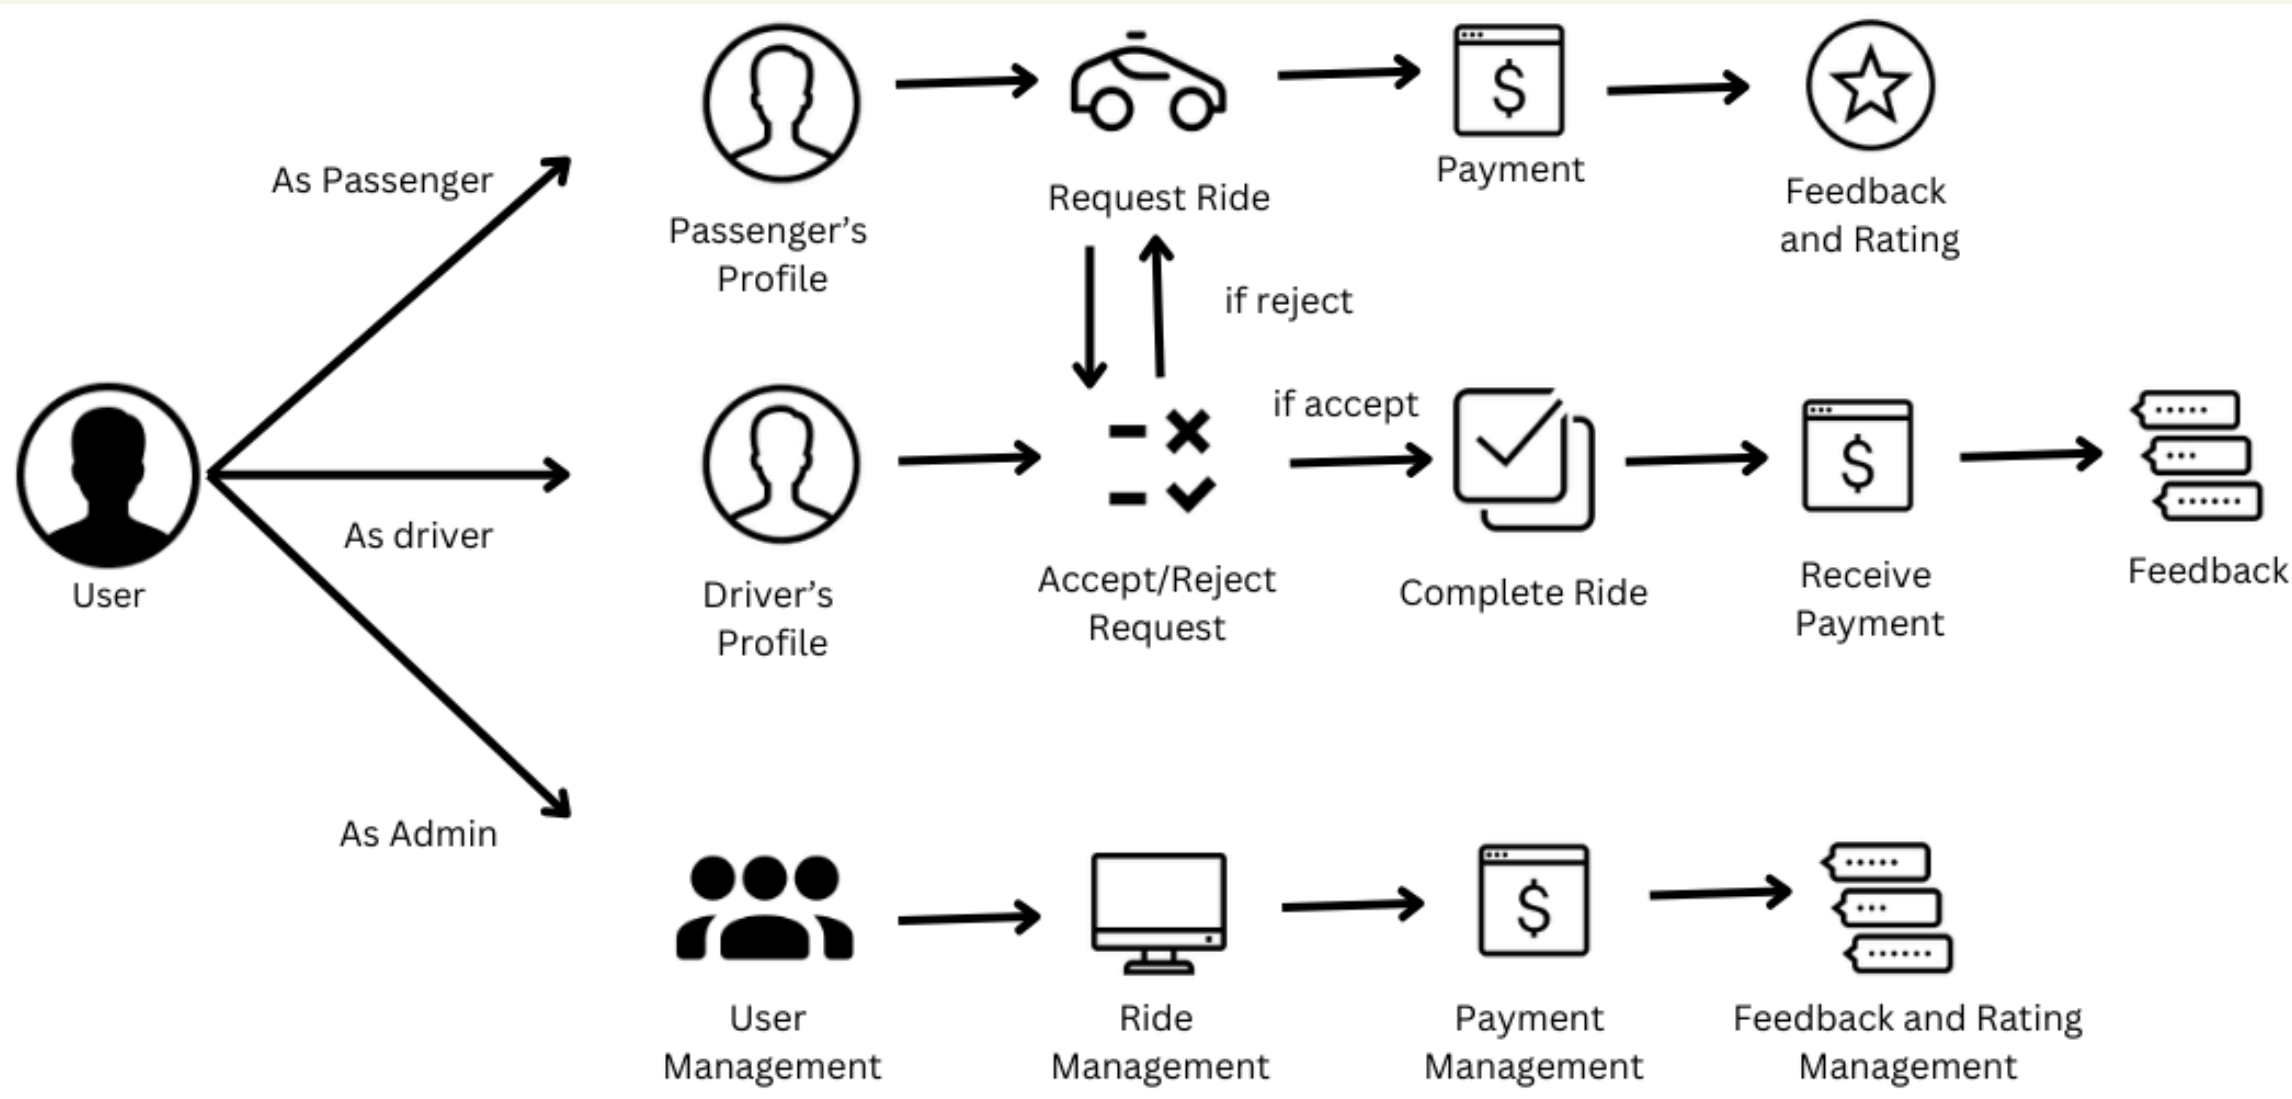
As Passenger

Passenger's Profile

Request Ride

$

Payment

Feedback and Rating

if reject

User

As driver

Driver's Profile

Accept/Reject Request

if accept

Complete Ride

$

Receive Payment

Feedback

As Admin

User Management

Ride Management

$

Payment Management

Feedback and Rating Management